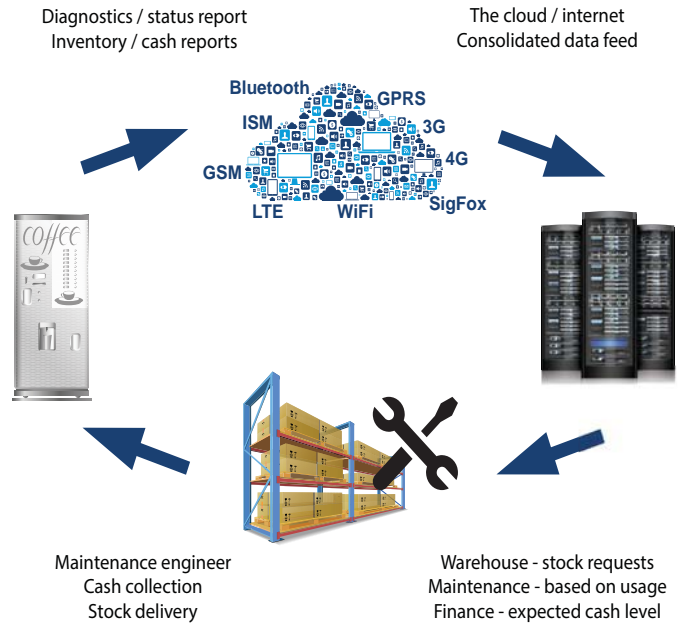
Diagnostics / status report
Inventory / cash reports

The cloud / internet
Consolidated data feed

Bluetooth
GPRS
ISM
3G
4G
GSM
LTE
WiFi
SigFox

COFFEE

Maintenance engineer
Cash collection
Stock delivery

Warehouse - stock requests
Maintenance - based on usage
Finance - expected cash level